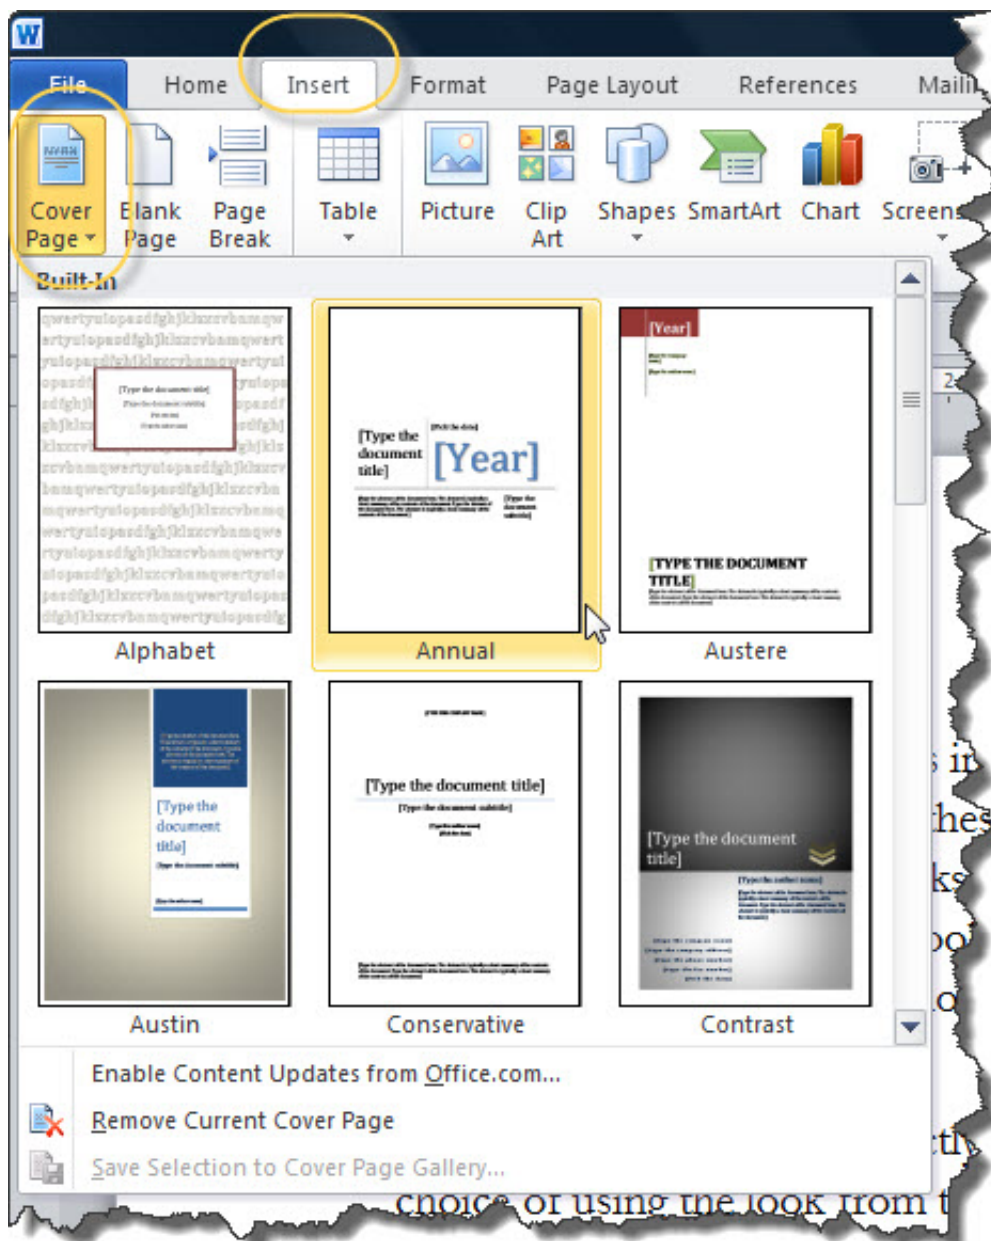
W

File Home Insert Format Page Layout References Maili

Cover Page Blank Page Page Break Table Picture Clip Art Shapes SmartArt Chart Screens

Built-In

[Type the document title]

[Year]

[Type the document title]

[Year]

[TYPE THE DOCUMENT TITLE]

Alphabet Annual Austere

[Type the document title]

[Type the document title]

[Type the document title]

Austin Conservative Contrast

Enable Content Updates from Office.com...

Remove Current Cover Page

Save Selection to Cover Page Gallery...

choice of using the look from t